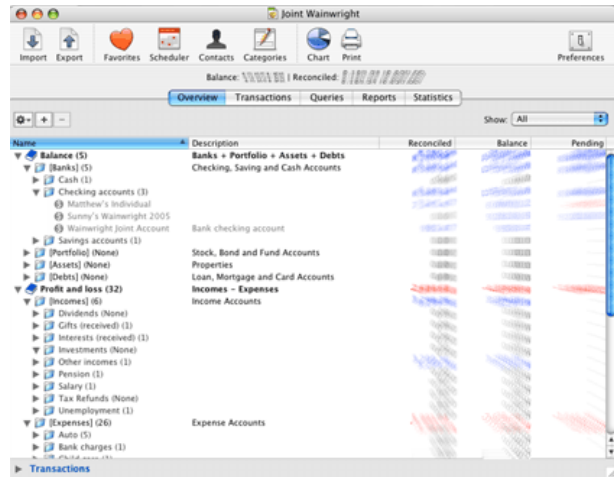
Joint Wainwright

Import Export Favorites Scheduler Contacts Categories Chart Print Preferences

Balance: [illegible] | Reconciled: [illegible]

Overview Transactions Queries Reports Statistics

Show: All

| Name | Description | Reconciled | Balance | Pending |
|---|---|---|---|---|
| Balance (5) | Banks + Portfolio + Assets + Debts | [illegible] | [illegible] | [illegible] |
| [Banks] (5) | Checking, Saving and Cash Accounts | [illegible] | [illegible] | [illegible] |
| Cash (1) | | | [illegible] | |
| Checking accounts (3) | | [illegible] | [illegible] | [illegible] |
| Matthew's Individual | | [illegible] | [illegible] | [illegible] |
| Sunny's Wainwright 2005 | | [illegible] | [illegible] | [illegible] |
| Wainwright Joint Account | Bank checking account | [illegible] | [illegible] | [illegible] |
| Savings accounts (1) | | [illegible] | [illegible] | |
| [Portfolio] (None) | Stock, Bond and Fund Accounts | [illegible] | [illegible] | |
| [Assets] (None) | Properties | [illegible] | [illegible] | |
| [Debts] (None) | Loan, Mortgage and Card Accounts | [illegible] | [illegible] | |
| Profit and loss (32) | Incomes - Expenses | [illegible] | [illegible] | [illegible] |
| [Incomes] (6) | Income Accounts | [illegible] | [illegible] | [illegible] |
| Dividends (None) | | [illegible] | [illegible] | |
| Gifts (received) (1) | | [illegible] | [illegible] | |
| Interests (received) (1) | | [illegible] | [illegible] | |
| Investments (None) | | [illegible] | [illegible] | |
| Other incomes (1) | | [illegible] | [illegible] | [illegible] |
| Pension (1) | | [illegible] | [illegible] | |
| Salary (1) | | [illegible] | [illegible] | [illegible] |
| Tax Refunds (None) | | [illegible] | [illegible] | |
| Unemployment (1) | | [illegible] | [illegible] | |
| [Expenses] (26) | Expense Accounts | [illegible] | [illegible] | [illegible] |
| Auto (5) | | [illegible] | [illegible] | |
| Bank charges (1) | | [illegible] | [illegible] | |
| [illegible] | | | | |

Transactions